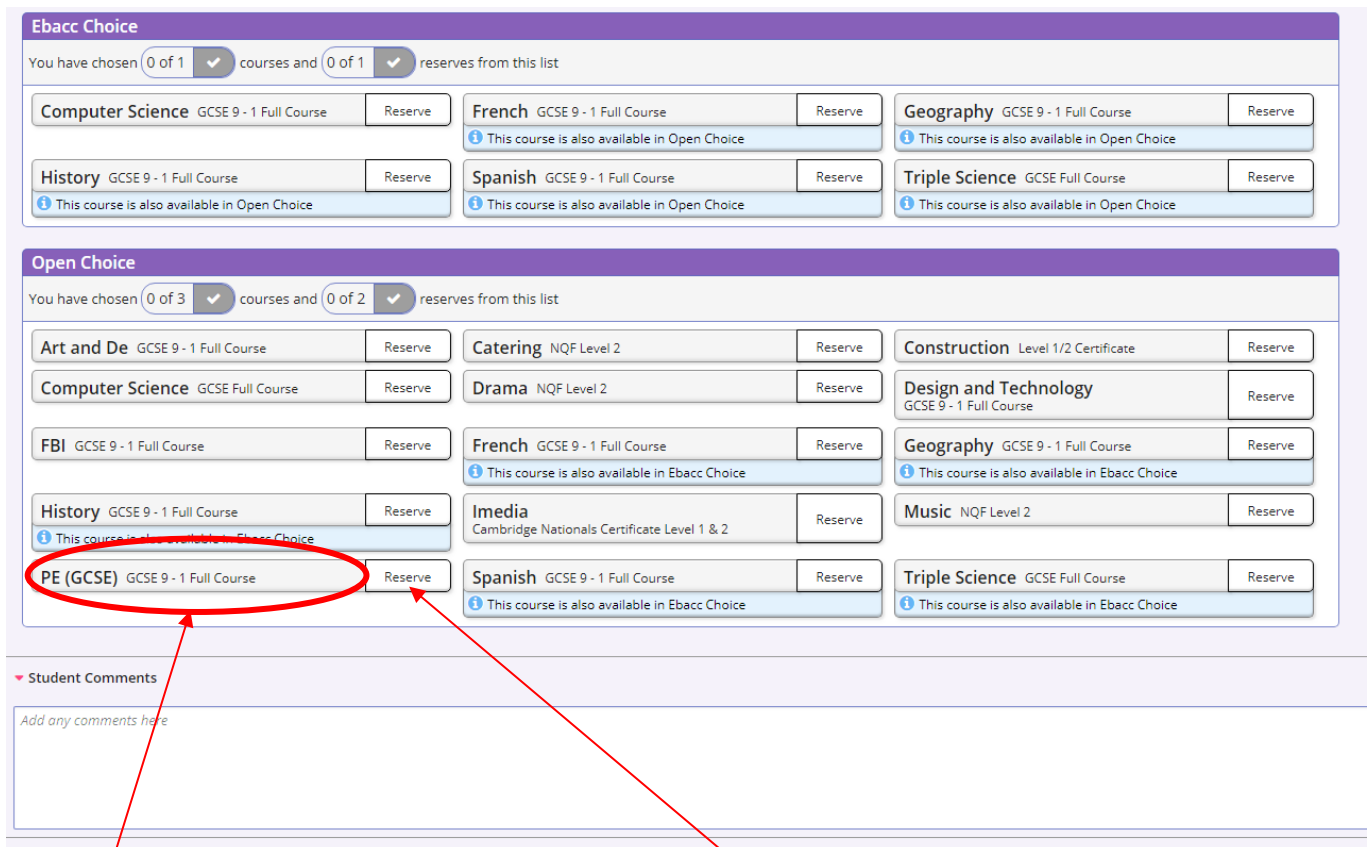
Ebacc Choice

You have chosen 0 of 1 courses and 0 of 1 reserves from this list

Computer Science GCSE 9 - 1 Full Course Reserve

French GCSE 9 - 1 Full Course Reserve
This course is also available in Open Choice

Geography GCSE 9 - 1 Full Course Reserve
This course is also available in Open Choice

History GCSE 9 - 1 Full Course Reserve
This course is also available in Open Choice

Spanish GCSE 9 - 1 Full Course Reserve
This course is also available in Open Choice

Triple Science GCSE Full Course Reserve
This course is also available in Open Choice

Open Choice

You have chosen 0 of 3 courses and 0 of 2 reserves from this list

Art and De GCSE 9 - 1 Full Course Reserve

Catering NQF Level 2 Reserve

Construction Level 1/2 Certificate Reserve

Computer Science GCSE Full Course Reserve

Drama NQF Level 2 Reserve

Design and Technology GCSE 9 - 1 Full Course Reserve

FBI GCSE 9 - 1 Full Course Reserve

French GCSE 9 - 1 Full Course Reserve
This course is also available in Ebacc Choice

Geography GCSE 9 - 1 Full Course Reserve
This course is also available in Ebacc Choice

History GCSE 9 - 1 Full Course Reserve
This course is also available in Ebacc Choice

Imedia Cambridge Nationals Certificate Level 1 & 2 Reserve

Music NQF Level 2 Reserve

PE (GCSE) GCSE 9 - 1 Full Course Reserve

Spanish GCSE 9 - 1 Full Course Reserve
This course is also available in Ebacc Choice

Triple Science GCSE Full Course Reserve
This course is also available in Ebacc Choice

Student Comments

Add any comments here